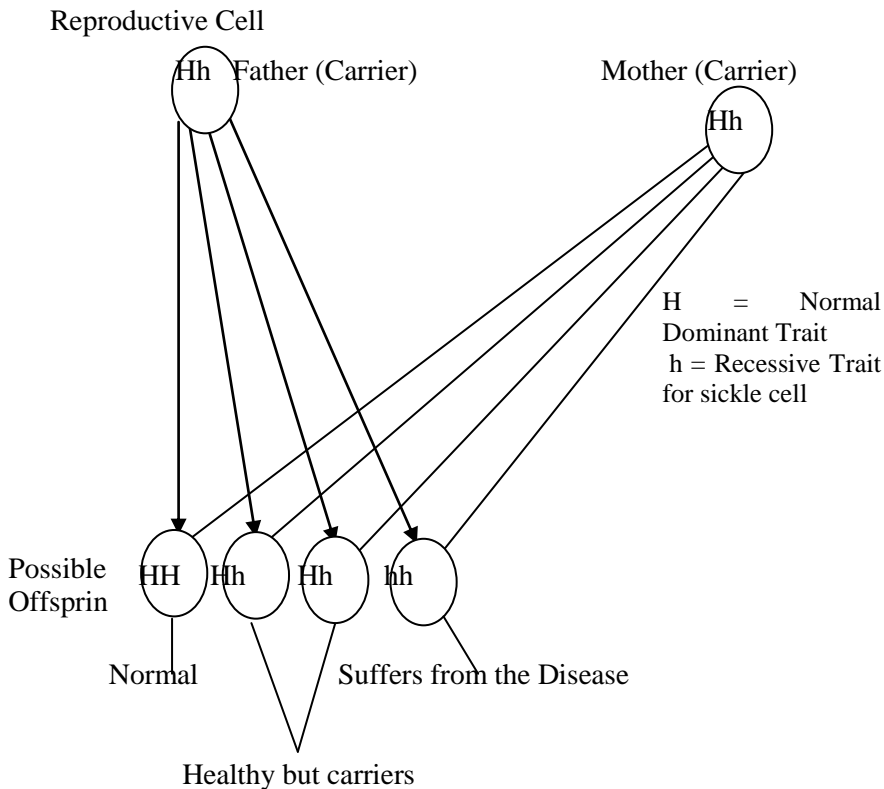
Reproductive Cell

Hh Father (Carrier)

Mother (Carrier)

Hh

H = Normal Dominant Trait
h = Recessive Trait for sickle cell

Possible Offsprin

HH

Hh

Hh

hh

Normal

Suffers from the Disease

Healthy but carriers